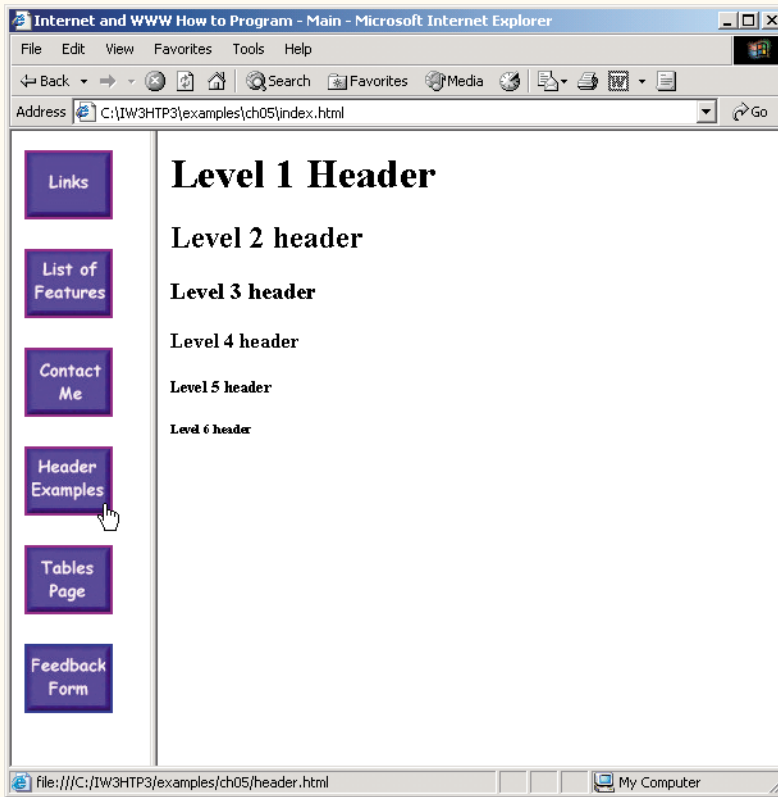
Internet and WWW How to Program - Main - Microsoft Internet Explorer

File Edit View Favorites Tools Help

Back Search Favorites Media

Address C:\IW3HTP3\examples\ch05\index.html Go

Links

List of Features

Contact Me

Header Examples

Tables Page

Feedback Form

Level 1 Header

Level 2 header

Level 3 header

Level 4 header

Level 5 header

Level 6 header

file:///C:/IW3HTP3/examples/ch05/header.html My Computer